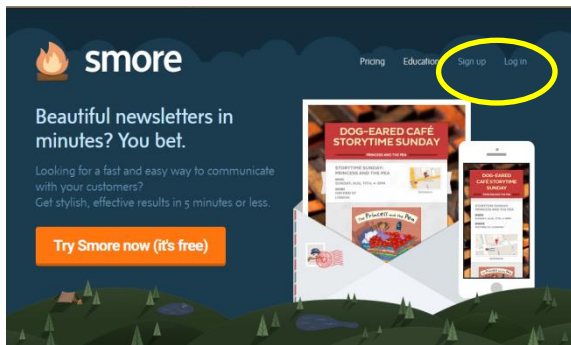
smore

Pricing Education Sign up Log in

Beautiful newsletters in minutes? You bet.

Looking for a fast and easy way to communicate with your customers?
Get stylish, effective results in 5 minutes or less.

Try Smore now (it's free)

DOG-EARED CAFÉ STORYTIME SUNDAY

PRINCESS AND THE PEA

STORYTIME SUNDAY: PRINCESS AND THE PEA

The Princess and the Pea

DOG-EARED CAFÉ STORYTIME SUNDAY